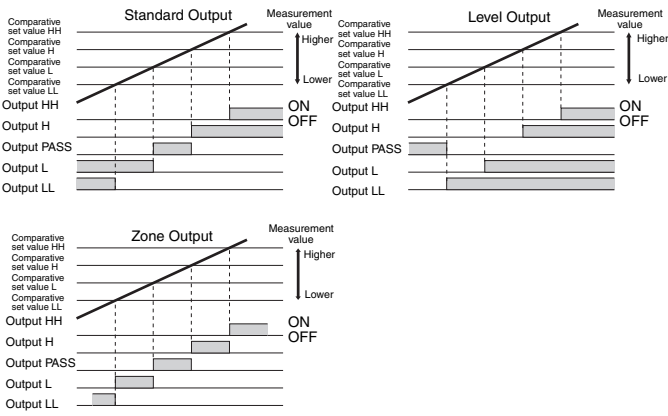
Standard Output

Comparative set value HH
Comparative set value H
Comparative set value L
Comparative set value LL

Measurement value
Higher
Lower

Output HH
Output H
Output PASS
Output L
Output LL

ON
OFF

Level Output

Comparative set value HH
Comparative set value H
Comparative set value L
Comparative set value LL

Measurement value
Higher
Lower

Output HH
Output H
Output PASS
Output L
Output LL

ON
OFF

Zone Output

Comparative set value HH
Comparative set value H
Comparative set value L
Comparative set value LL

Measurement value
Higher
Lower

Output HH
Output H
Output PASS
Output L
Output LL

ON
OFF